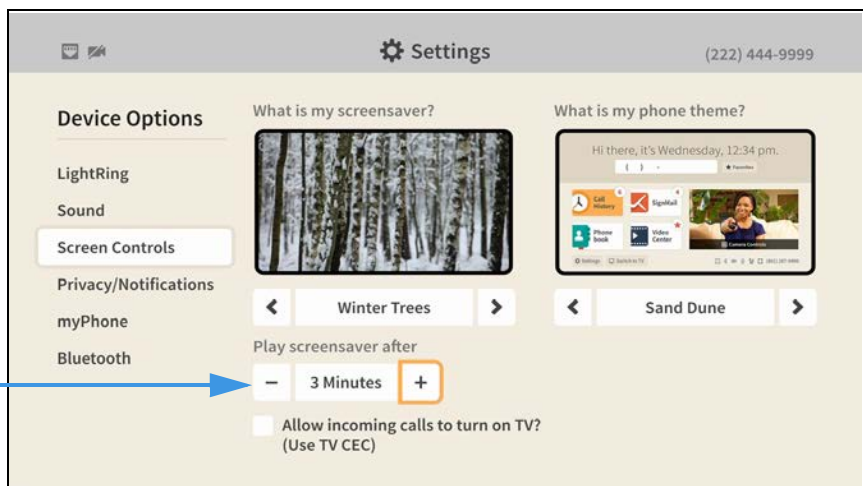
Settings

(222) 444-9999

Device Options

LightRing

Sound

Screen Controls

Privacy/Notifications

myPhone

Bluetooth

What is my screensaver?

Winter Trees

Play screensaver after

−

3 Minutes

+

What is my phone theme?

Hi there, it's Wednesday, 12:34 pm.

Favorites

Call History

SignMail

Phone book

Video Center

Camera Controls

Settings

Switch to TV

Sand Dune

Allow incoming calls to turn on TV? (Use TV CEC)